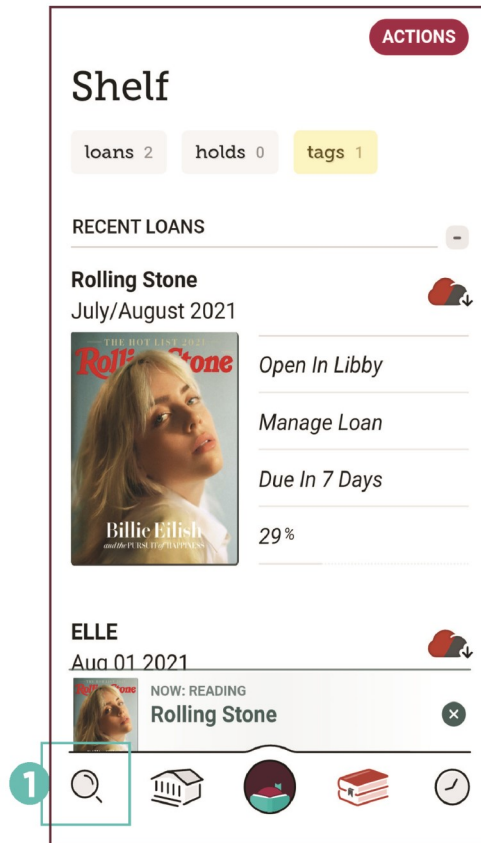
ACTIONS

Shelf

loans 2 holds 0 tags 1

RECENT LOANS

Rolling Stone
July/August 2021

THE HOT LIST 2021
Rolling Stone
Billie Eilish
and the PURSUIT of HAPPINESS

Open In Libby

Manage Loan

Due In 7 Days

29%

ELLE
Aug 01 2021

NOW: READING
Rolling Stone

1